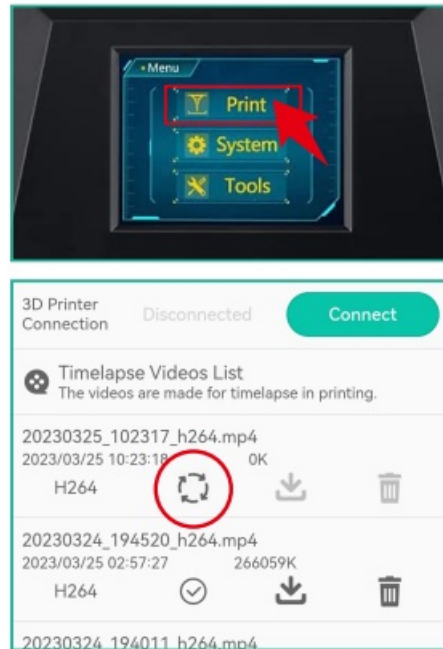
• Menu

Print

System

Tools

3D Printer Connection

Disconnected

Connect

Timelapse Videos List

The videos are made for timelapse in printing.

20230325_102317_h264.mp4

2023/03/25 10:23:18

0K

H264

20230324_194520_h264.mp4

2023/03/25 02:57:27

266059K

H264

20230324_194011_h264.mp4